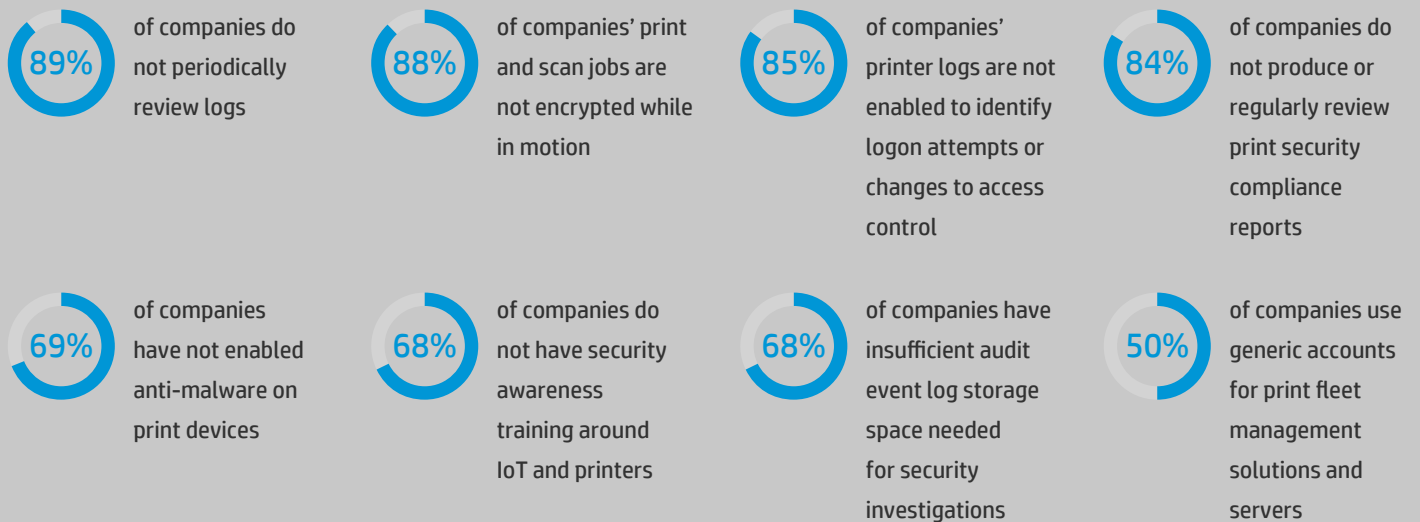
89% of companies do not periodically review logs

88% of companies' print and scan jobs are not encrypted while in motion

85% of companies' printer logs are not enabled to identify logon attempts or changes to access control

84% of companies do not produce or regularly review print security compliance reports

69% of companies have not enabled anti-malware on print devices

68% of companies do not have security awareness training around IoT and printers

68% of companies have insufficient audit event log storage space needed for security investigations

50% of companies use generic accounts for print fleet management solutions and servers